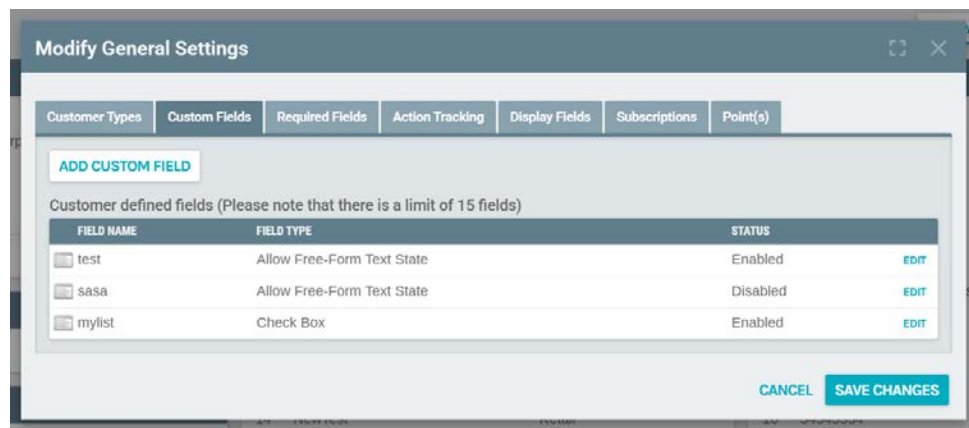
Modify General Settings

Customer Types | Custom Fields | Required Fields | Action Tracking | Display Fields | Subscriptions | Point(s)

ADD CUSTOM FIELD

Customer defined fields (Please note that there is a limit of 15 fields)

| FIELD NAME | FIELD TYPE | STATUS | |
|---|---|---|---|
| test | Allow Free-Form Text State | Enabled | EDIT |
| sasa | Allow Free-Form Text State | Disabled | EDIT |
| mylist | Check Box | Enabled | EDIT |

CANCEL SAVE CHANGES